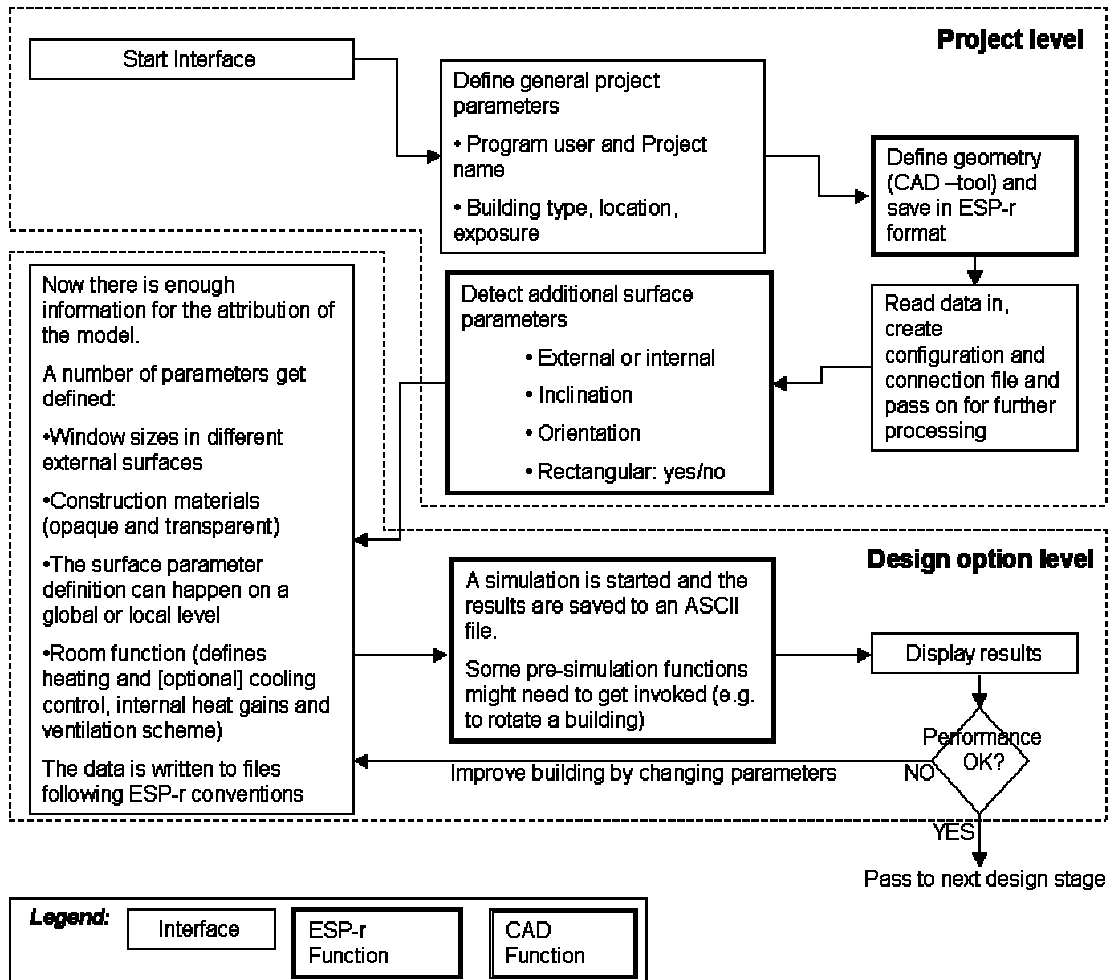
Project level

Start Interface

Define general project parameters

• Program user and Project name

• Building type, location, exposure

Define geometry (CAD –tool) and save in ESP-r format

Read data in, create configuration and connection file and pass on for further processing

Detect additional surface parameters

• External or internal

• Inclination

• Orientation

• Rectangular: yes/no

Now there is enough information for the attribution of the model.

A number of parameters get defined:

•Window sizes in different external surfaces

•Construction materials (opaque and transparent)

•The surface parameter definition can happen on a global or local level

•Room function (defines heating and [optional] cooling control, internal heat gains and ventilation scheme)

The data is written to files following ESP-r conventions

Design option level

A simulation is started and the results are saved to an ASCII file.

Some pre-simulation functions might need to get invoked (e.g. to rotate a building)

Display results

Performance OK?

Improve building by changing parameters

NO

YES

Pass to next design stage

Legend:

Interface

ESP-r Function

CAD Function